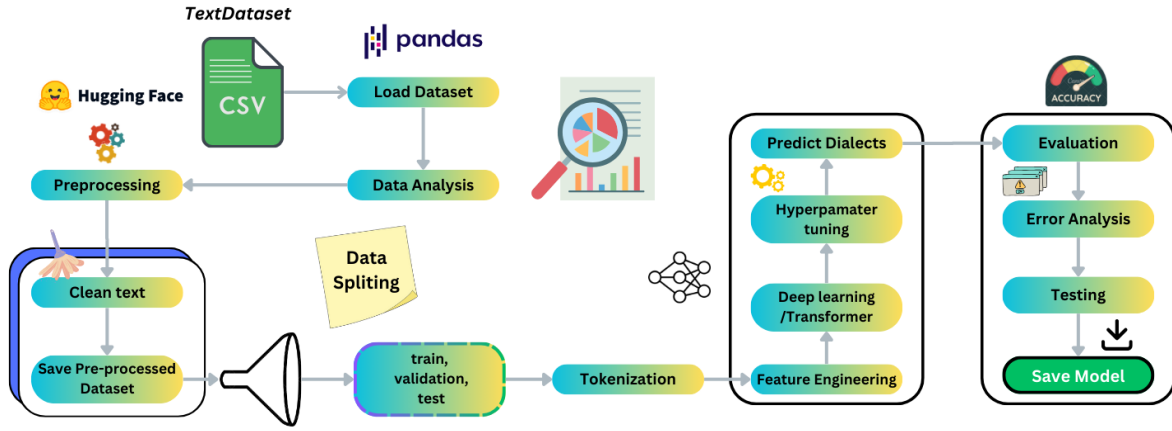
TextDataset

CSV

pandas

Hugging Face

Load Dataset

Preprocessing

Data Analysis

ACCURACY

Predict Dialects

Evaluation

Hyperpamater tuning

Error Analysis

Clean text

Data Spliting

Deep learning /Transformer

Testing

Save Pre-processed Dataset

train, validation, test

Tokenization

Feature Engineering

Save Model